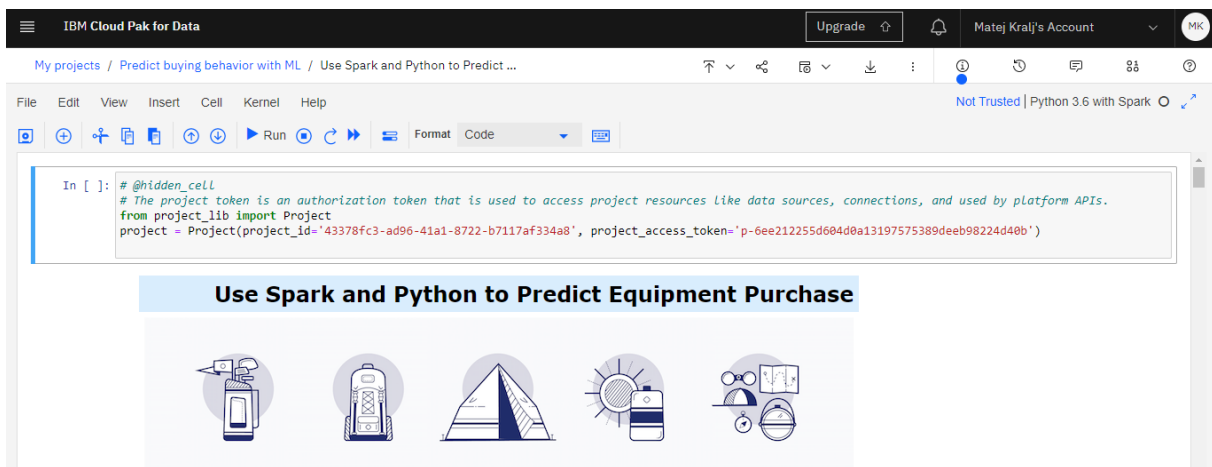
IBM Cloud Pak for Data

Upgrade

Matej Kralj's Account

MK

My projects / Predict buying behavior with ML / Use Spark and Python to Predict ...

File Edit View Insert Cell Kernel Help

Not Trusted | Python 3.6 with Spark

Run

Format Code

In [ ]: # @hidden_cell
# The project token is an authorization token that is used to access project resources like data sources, connections, and used by platform APIs.
from project_lib import Project
project = Project(project_id='43378fc3-ad96-41a1-8722-b7117af334a8', project_access_token='p-6ee212255d604d0a13197575389deeb98224d40b')

Use Spark and Python to Predict Equipment Purchase